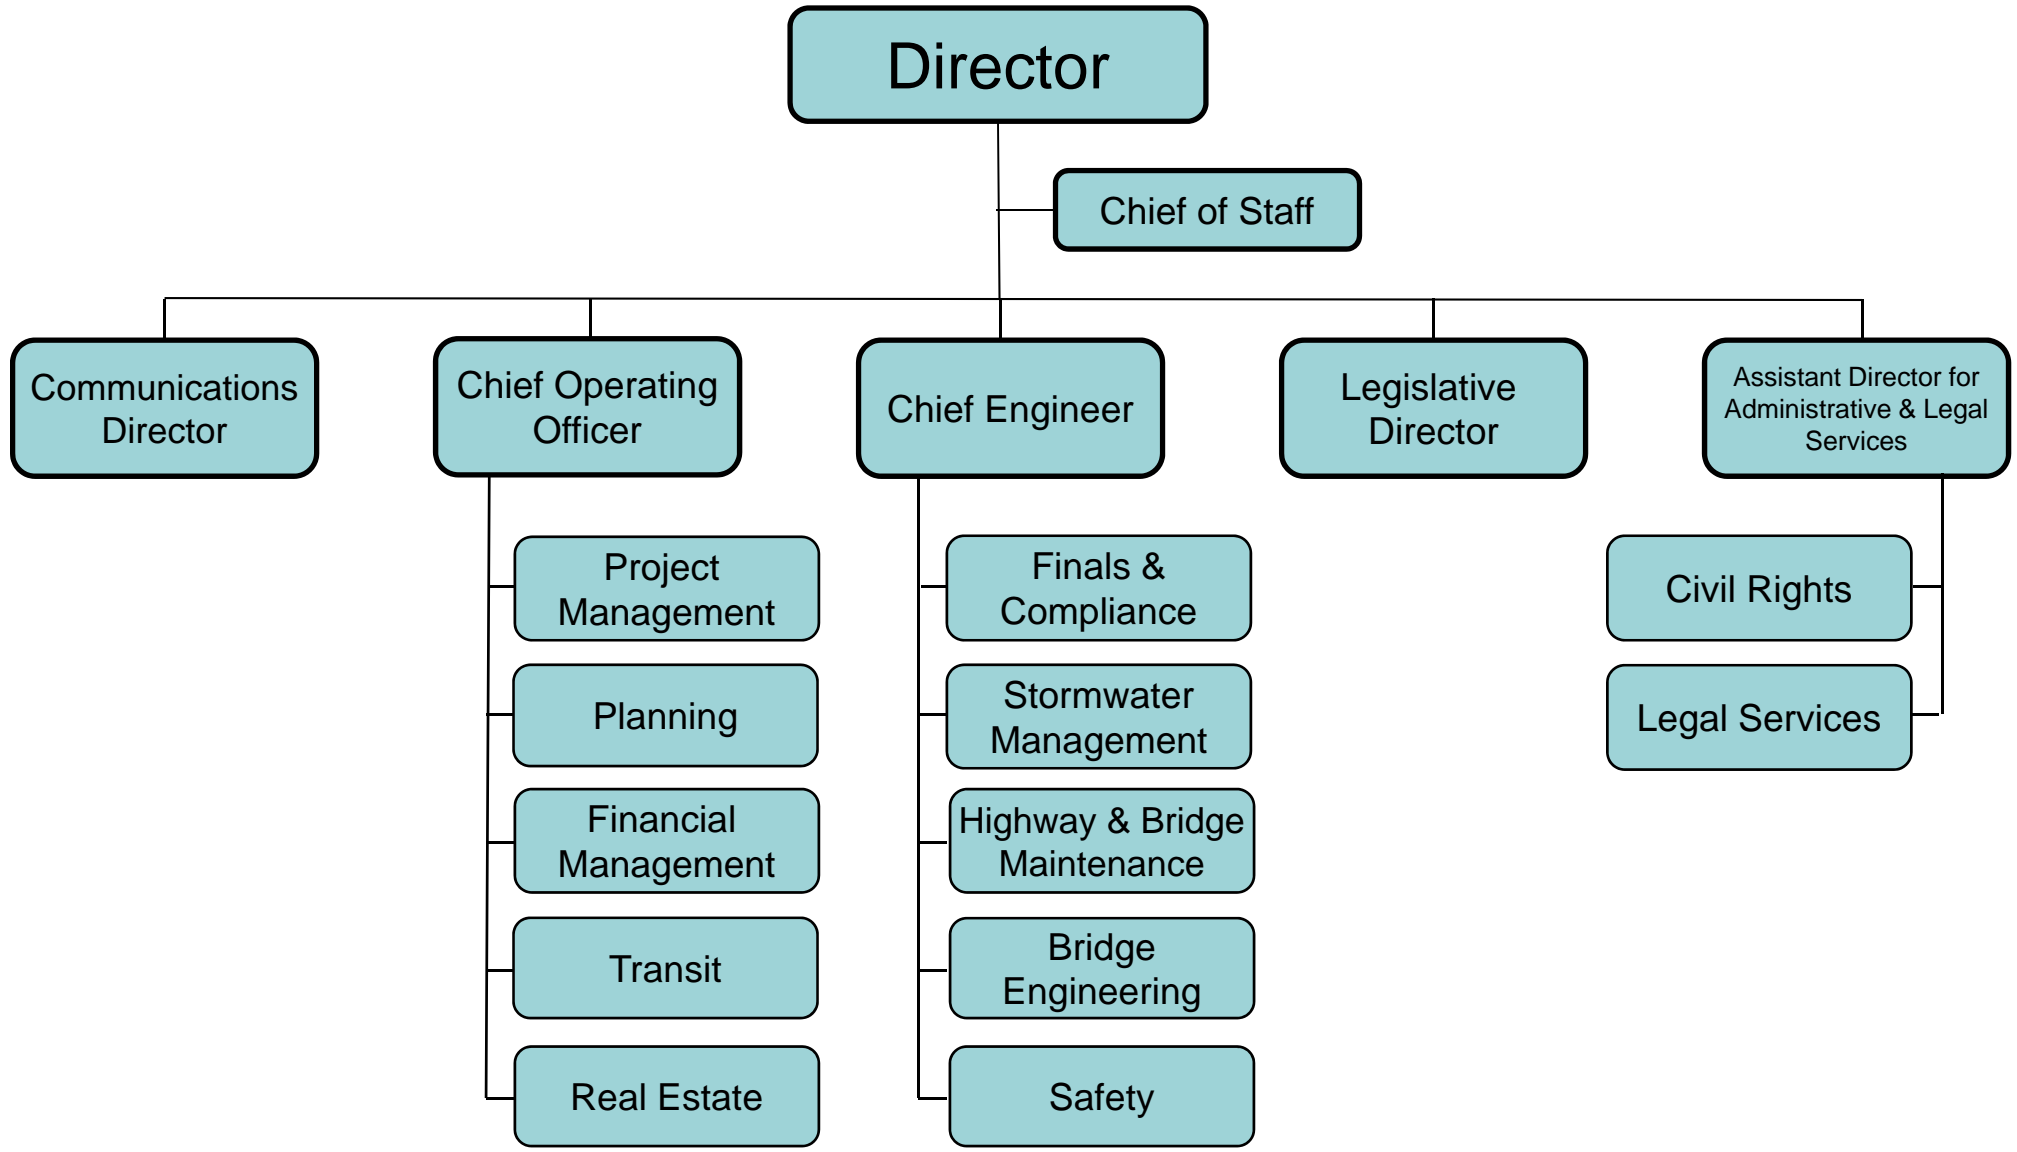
Director

Chief of Staff

Communications Director

Chief Operating Officer

Project Management

Planning

Financial Management

Transit

Real Estate

Chief Engineer

Finals & Compliance

Stormwater Management

Highway & Bridge Maintenance

Bridge Engineering

Safety

Legislative Director

Assistant Director for Administrative & Legal Services

Civil Rights

Legal Services